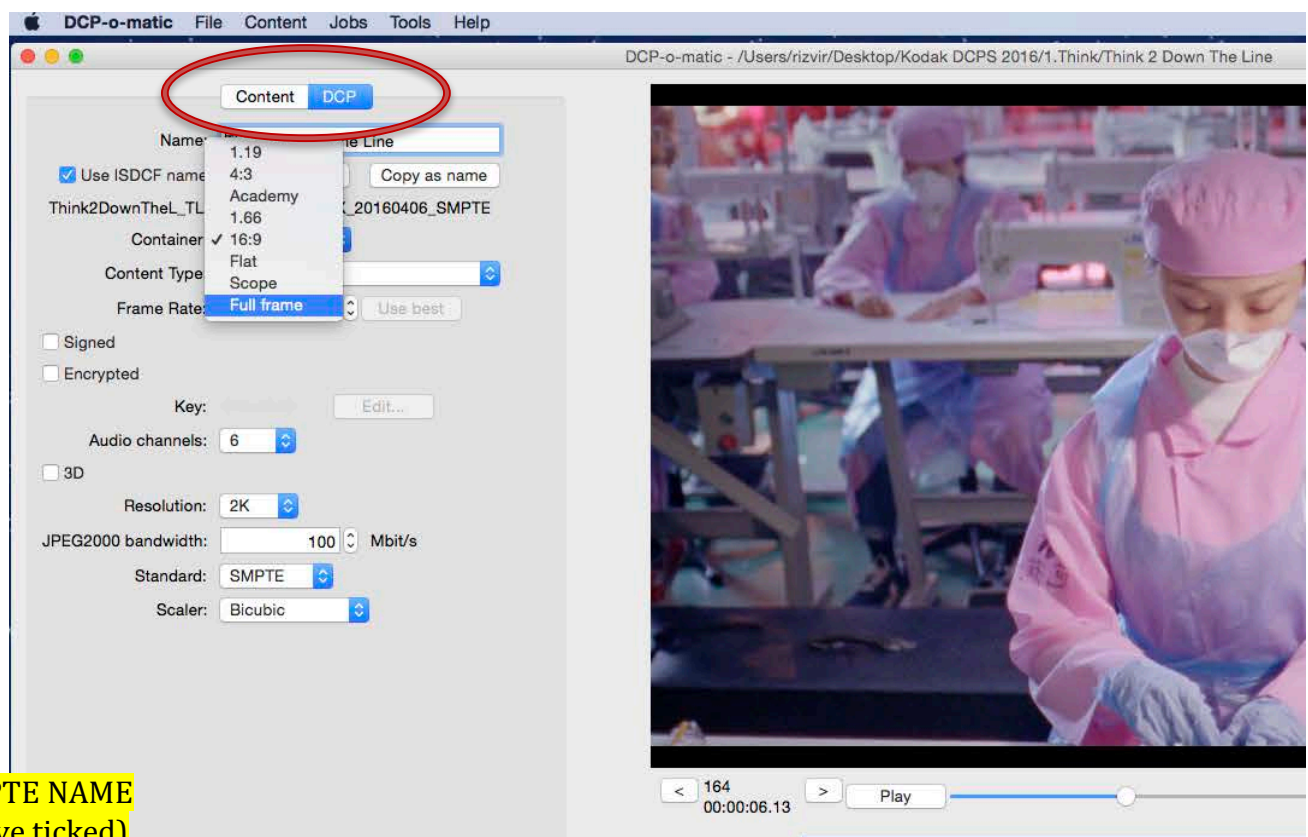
DCP-o-matic File Content Jobs Tools Help

DCP-o-matic - /Users/rizvir/Desktop/Kodak DCPS 2016/1.Think/Think 2 Down The Line

Content DCP

Name: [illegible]e Line

Use ISDCF name

Copy as name

Think2DownTheL_TL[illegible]_20160406_SMPTE

Container

Content Type

Frame Rate:

Use best

1.19
4:3
Academy
1.66
✓ 16:9
Flat
Scope
Full frame

Signed

Encrypted

Key:

Edit...

Audio channels: 6

3D

Resolution: 2K

JPEG2000 bandwidth: 100 Mbit/s

Standard: SMPTE

Scaler: Bicubic

< 164 00:00:06.13 > Play

PTE NAME
ve ticked)